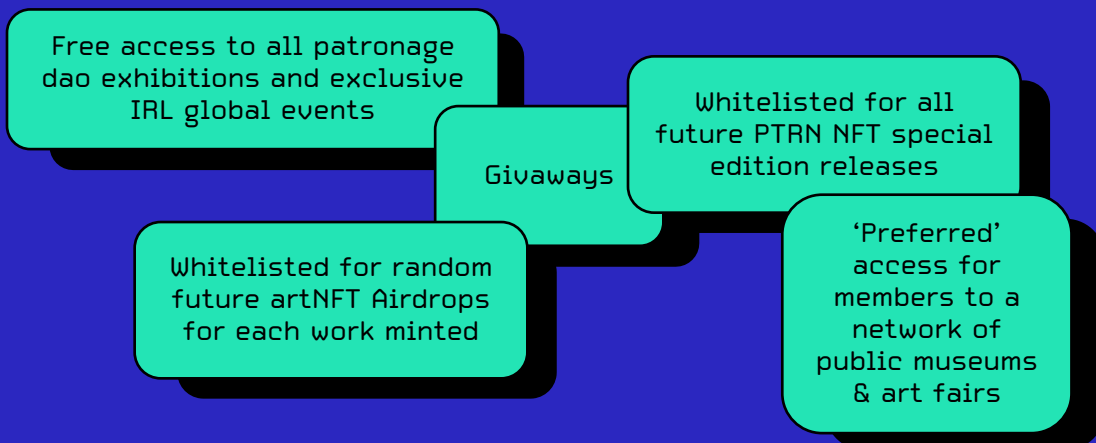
Free access to all patronage dao exhibitions and exclusive IRL global events

Givaways

Whitelisted for all future PTRN NFT special edition releases

Whitelisted for random future artNFT Airdrops for each work minted

‘Preferred’ access for members to a network of public museums & art fairs